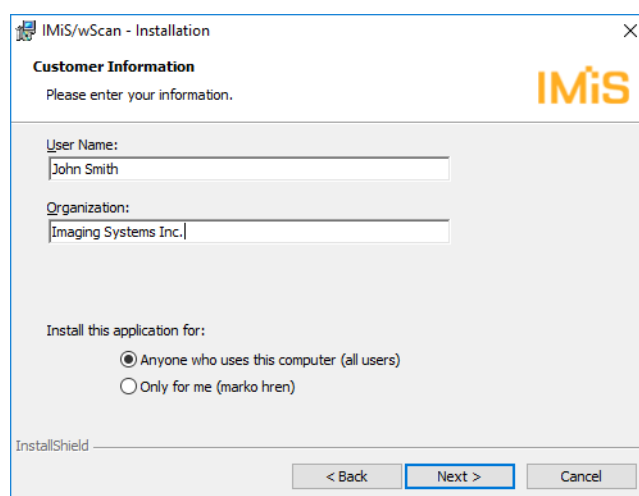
IMiS/wScan - Installation

Customer Information

Please enter your information.

IMiS

User Name:

John Smith

Organization:

Imaging Systems Inc.

Install this application for:

Anyone who uses this computer (all users)

Only for me (marko hren)

InstallShield

< Back

Next >

Cancel